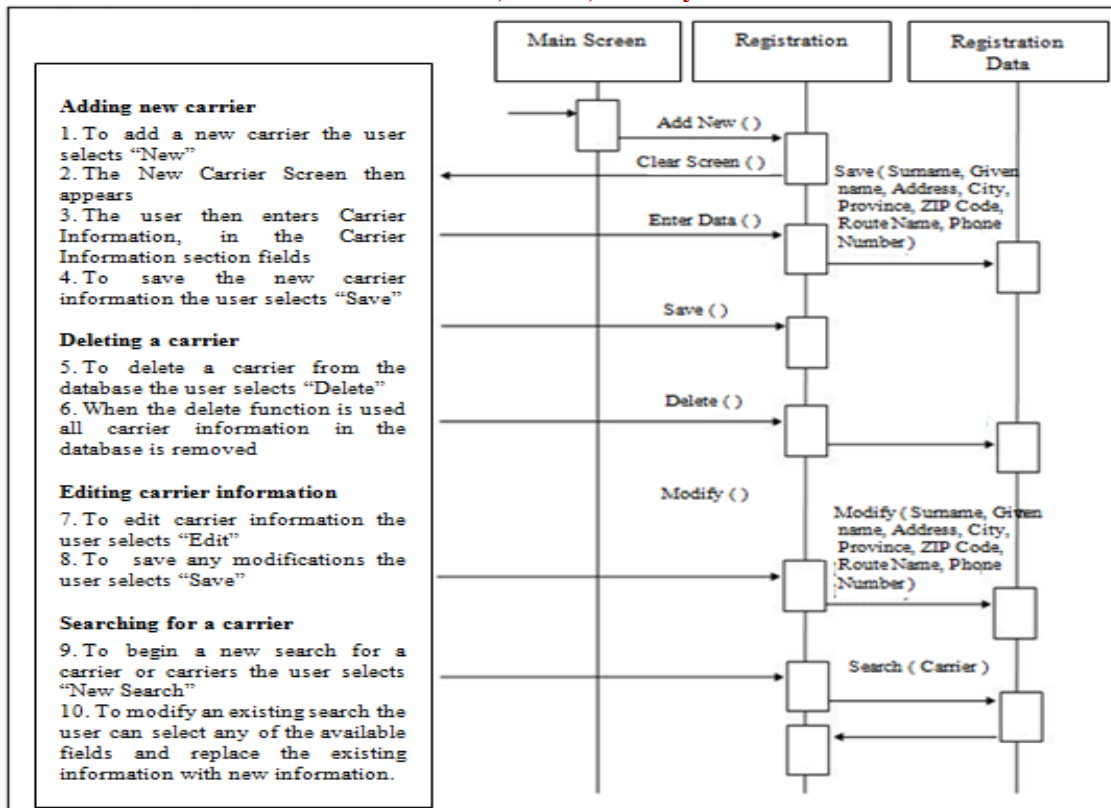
Main Screen

Registration

Registration Data

Adding new carrier

1. To add a new carrier the user selects "New"

2. The New Carrier Screen then appears

3. The user then enters Carrier Information, in the Carrier Information section fields

4. To save the new carrier information the user selects "Save"

Deleting a carrier

5. To delete a carrier from the database the user selects "Delete"

6. When the delete function is used all carrier information in the database is removed

Editing carrier information

7. To edit carrier information the user selects "Edit"

8. To save any modifications the user selects "Save"

Searching for a carrier

9. To begin a new search for a carrier or carriers the user selects "New Search"

10. To modify an existing search the user can select any of the available fields and replace the existing information with new information.

Add New ( )

Clear Screen ( )

Save ( Surname, Given name, Address, City, Province, ZIP Code, Route Name, Phone Number )

Enter Data ( )

Save ( )

Delete ( )

Modify ( )

Modify ( Surname, Given name, Address, City, Province, ZIP Code, Route Name, Phone Number )

Search ( Carrier )